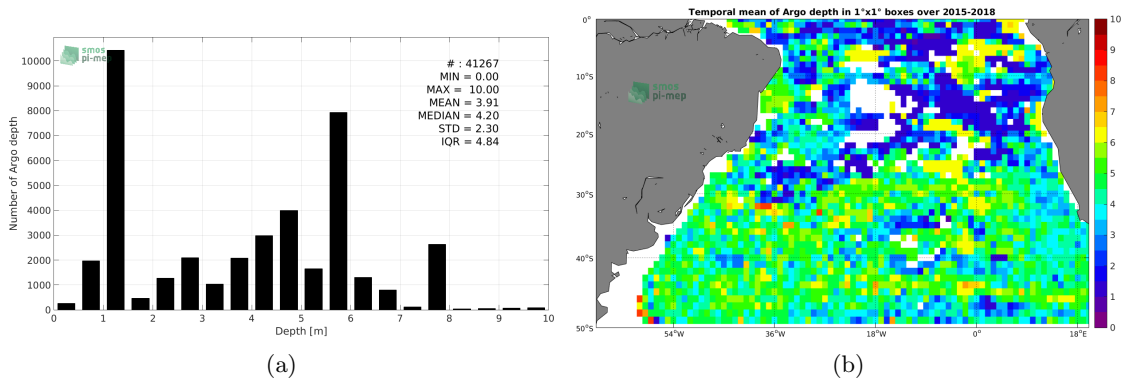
smos pi-mep

# : 41267
MIN = 0.00
MAX = 10.00
MEAN = 3.91
MEDIAN = 4.20
STD = 2.30
IQR = 4.84

Number of Argo depth

10000
9000
8000
7000
6000
5000
4000
3000
2000
1000
0

0 1 2 3 4 5 6 7 8 9 10

Depth [m]

(a)

Temporal mean of Argo depth in 1°x1° boxes over 2015-2018

smos pi-mep

0°
10°S
20°S
30°S
40°S
50°S

54°W 36°W 18°W 0° 18°E

10
9
8
7
6
5
4
3
2
1
0

(b)